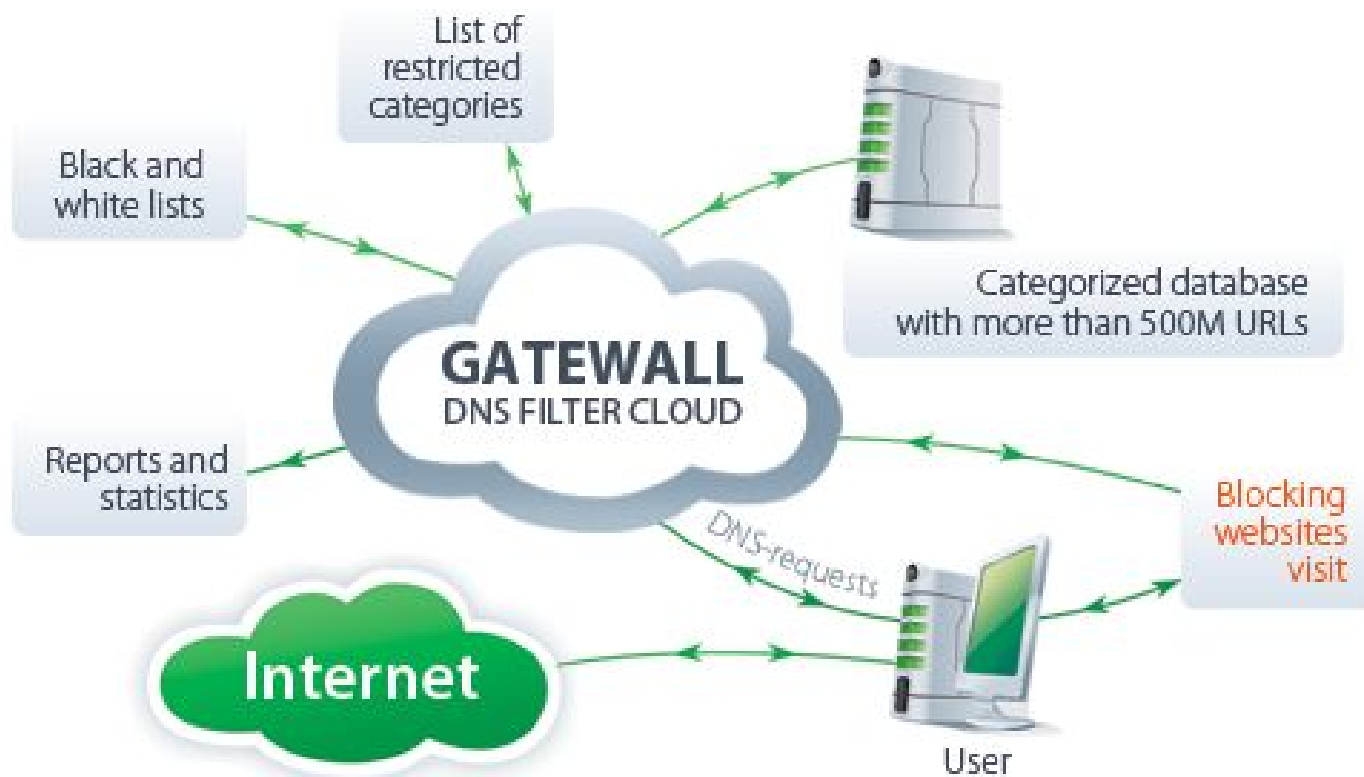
List of restricted categories

Black and white lists

Categorized database with more than 500M URLs

GATEWALL
DNS FILTER CLOUD

Reports and statistics

Blocking websites visit

DNS-requests

Internet

User